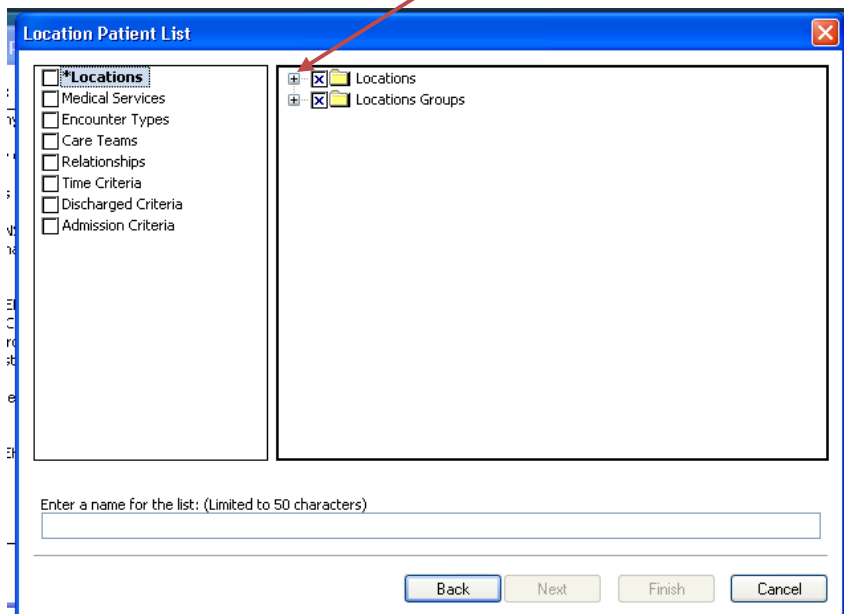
Location Patient List

*Locations
Medical Services
Encounter Types
Care Teams
Relationships
Time Criteria
Discharged Criteria
Admission Criteria

Locations
Locations Groups

Enter a name for the list: (Limited to 50 characters)

Back
Next
Finish
Cancel